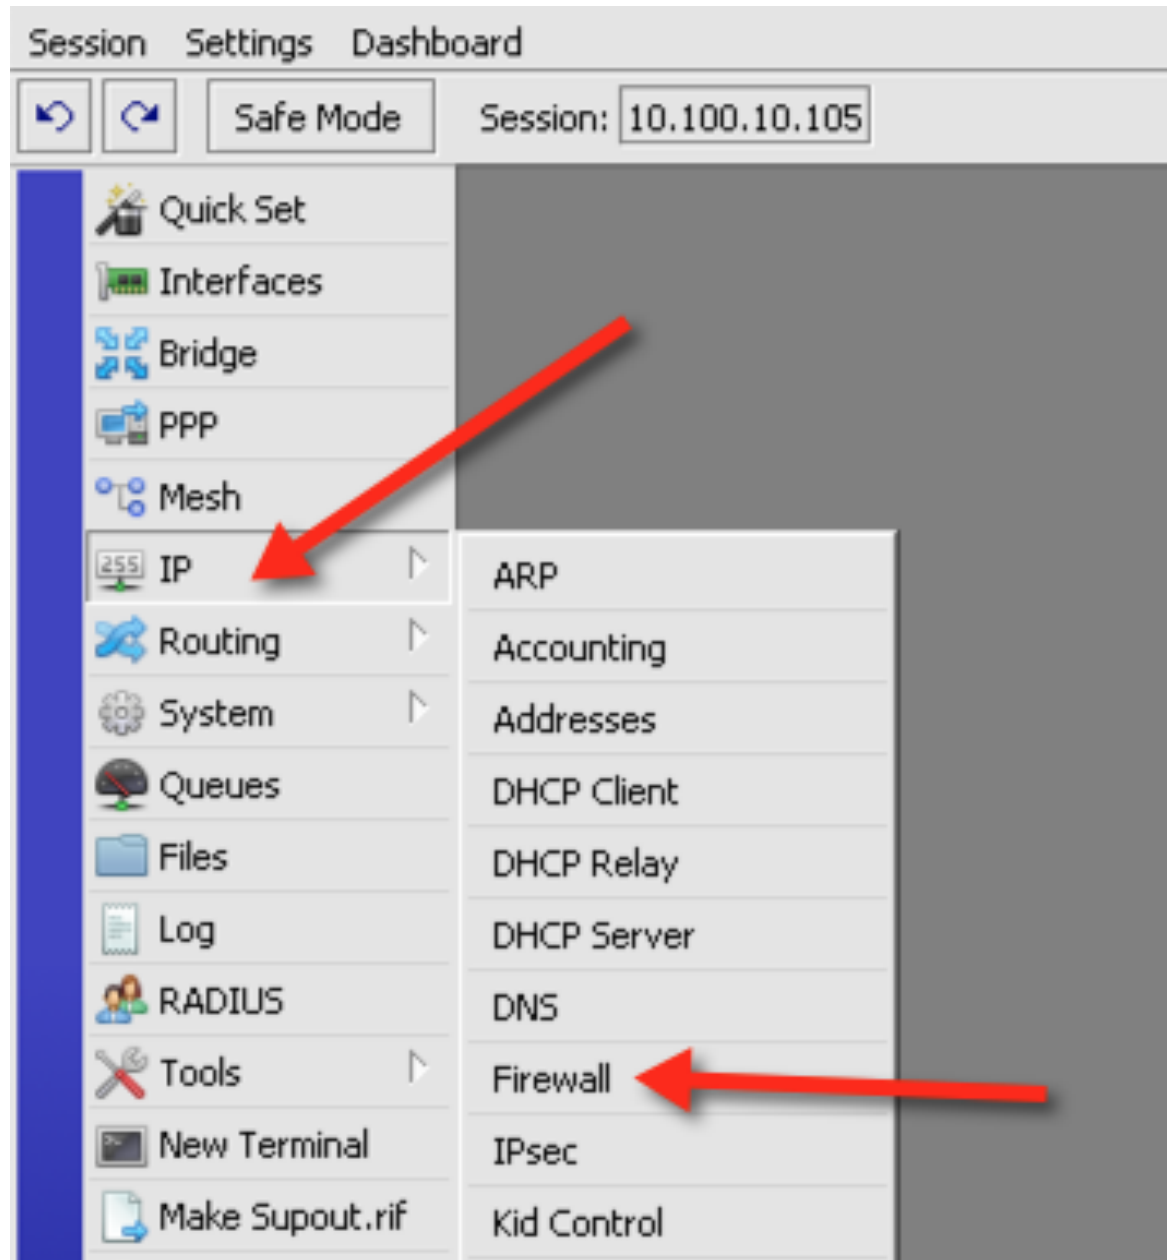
Session Settings Dashboard

Safe Mode Session: 10.100.10.105

Quick Set
Interfaces
Bridge
PPP
Mesh
255 IP
Routing
System
Queues
Files
Log
RADIUS
Tools
New Terminal
Make Supout.rif

ARP
Accounting
Addresses
DHCP Client
DHCP Relay
DHCP Server
DNS
Firewall
IPsec
Kid Control